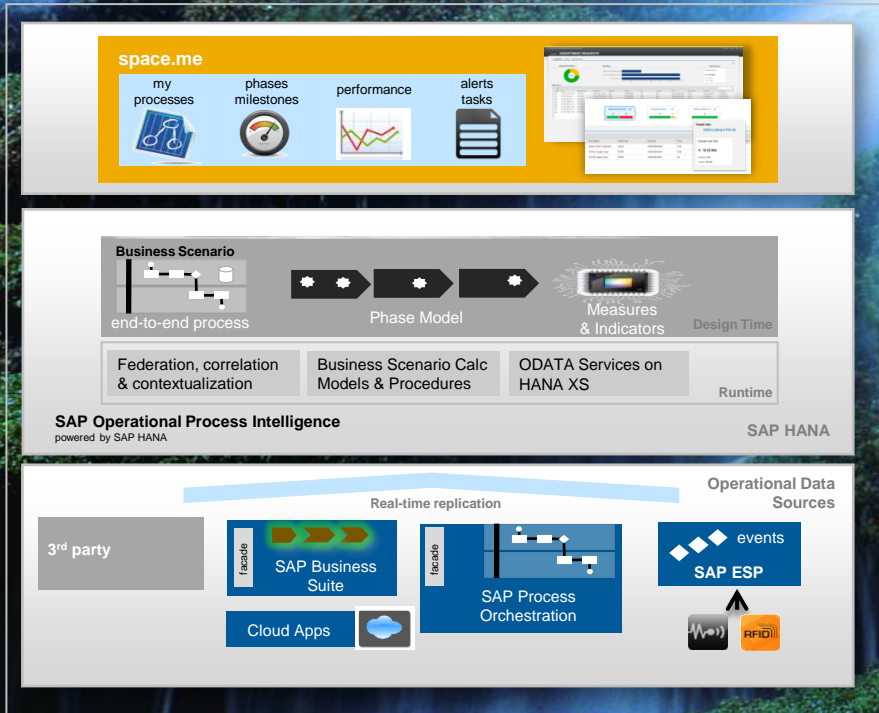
space.me

my processes

phases milestones

performance

alerts tasks

Business Scenario

end-to-end process

Phase Model

Measures & Indicators

Design Time

Federation, correlation & contextualization

Business Scenario Calc Models & Procedures

ODATA Services on HANA XS

Runtime

SAP Operational Process Intelligence
powered by SAP HANA

SAP HANA

Operational Data Sources

Real-time replication

3rd party

facade

SAP Business Suite

facade

SAP Process Orchestration

events

SAP ESP

Cloud Apps

RFID